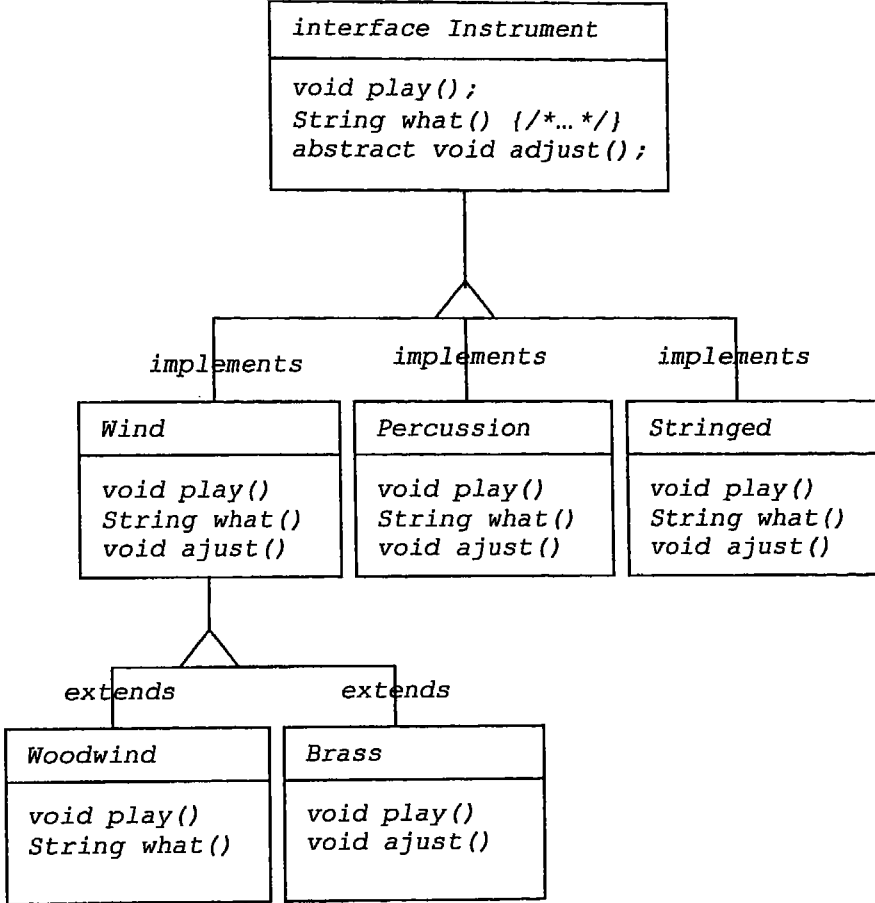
interface Instrument

void play();
String what() {/*... */}
abstract void adjust();

implements

implements

implements

Wind

void play()
String what()
void ajust()

Percussion

void play()
String what()
void ajust()

Stringed

void play()
String what()
void ajust()

extends

extends

Woodwind

void play()
String what()

Brass

void play()
void ajust()